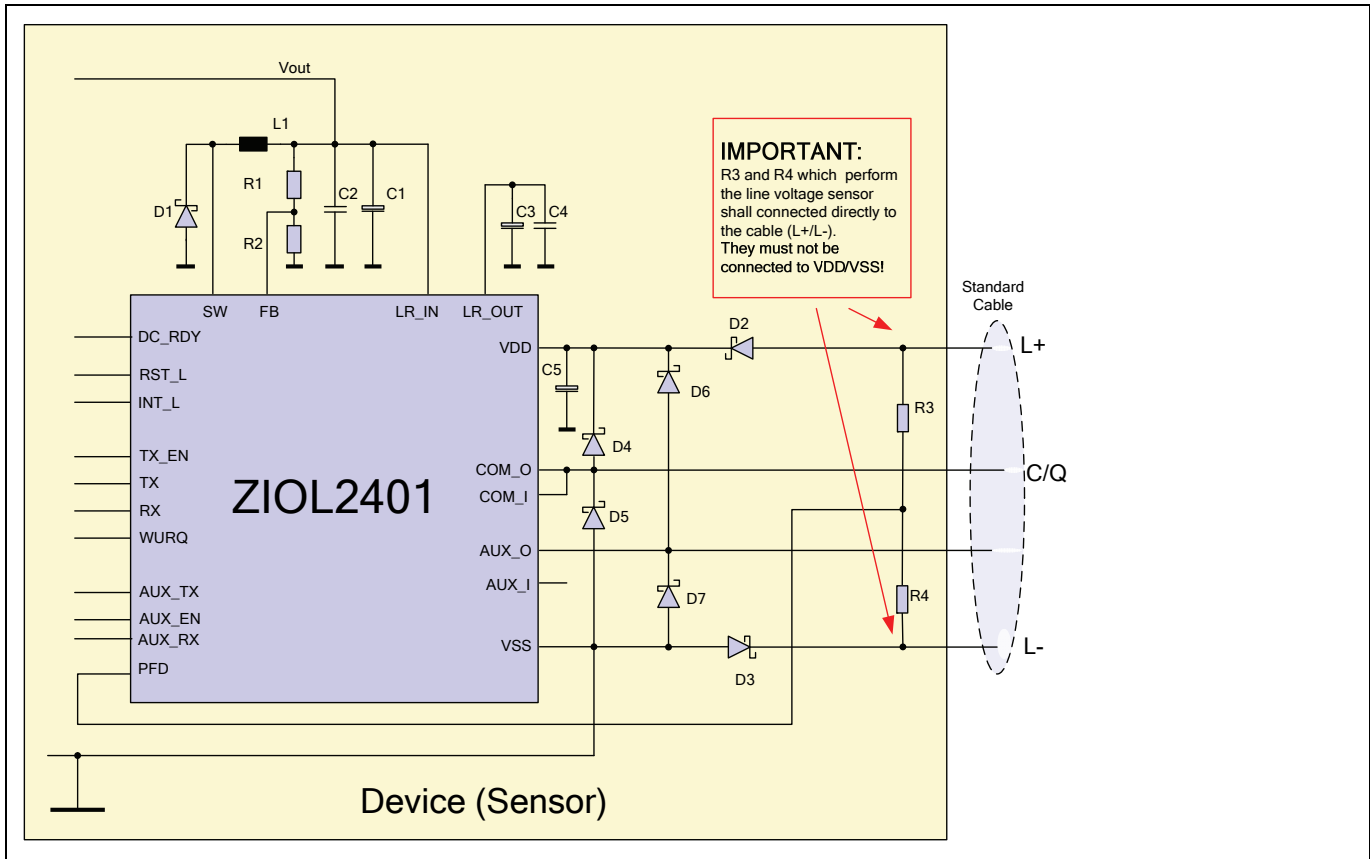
Vout

L1

R1

C2

C1

D1

R2

C3

C4

IMPORTANT:
R3 and R4 which perform the line voltage sensor shall connected directly to the cable (L+/L-).
They must not be connected to VDD/VSS!

Standard Cable

SW

FB

LR_IN

LR_OUT

DC_RDY

RST_L

INT_L

TX_EN

TX

RX

WURQ

AUX_TX

AUX_EN

AUX_RX

PFD

ZIOL2401

VDD

COM_O

COM_I

AUX_O

AUX_I

VSS

C5

D4

D5

D2

D6

D7

D3

R3

R4

L+

C/Q

L-

Device (Sensor)